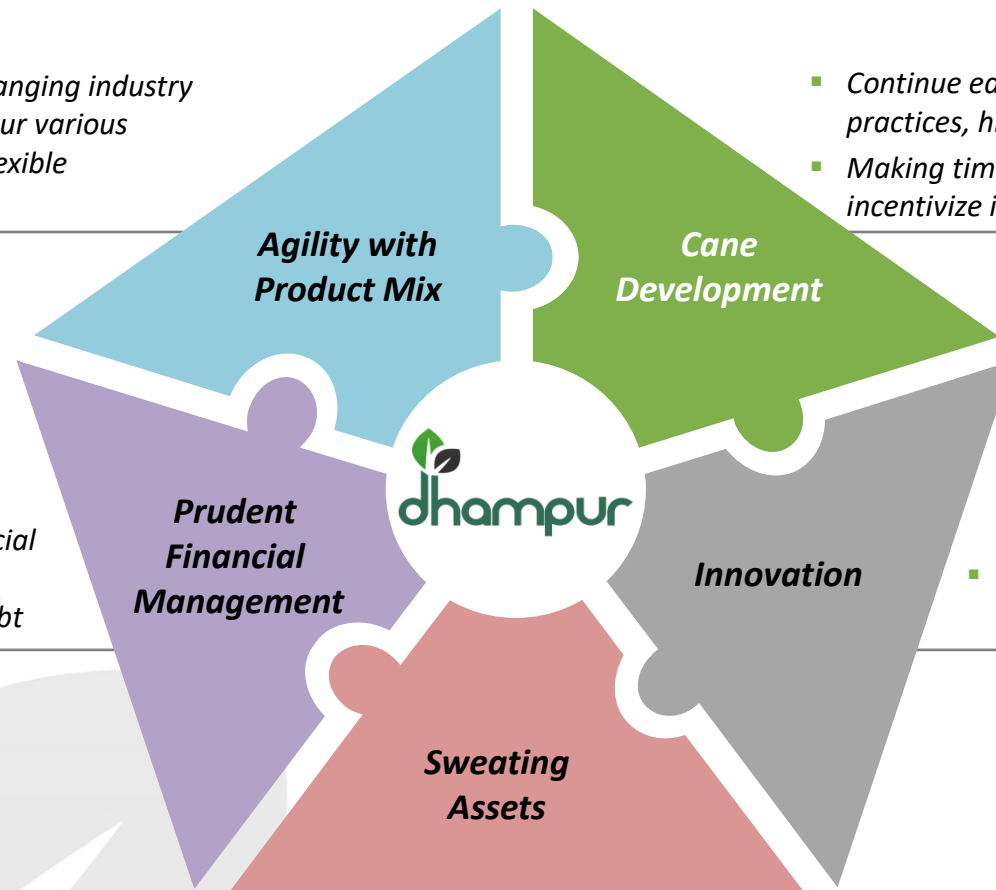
anging industry
ur various
exible

Continue ea
practices, h

Making tim
incentivize i

Agility with Product Mix

Cane Development

dhampur

Prudent Financial Management

Innovation

Sweating Assets

cial

bt